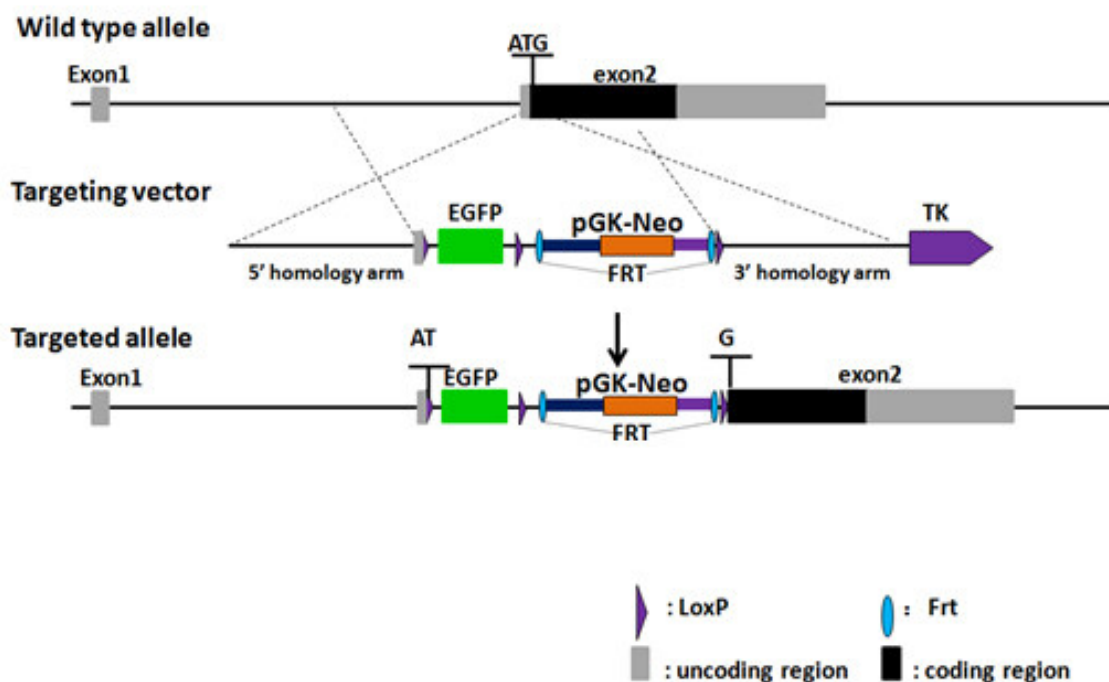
Wild type allele

ATG

Exon1

exon2

Targeting vector

EGFP

pGK-Neo

TK

5' homology arm

FRT

3' homology arm

Targeted allele

AT

G

Exon1

EGFP

pGK-Neo

exon2

FRT

: LoxP

: Frt

: uncoding region

: coding region